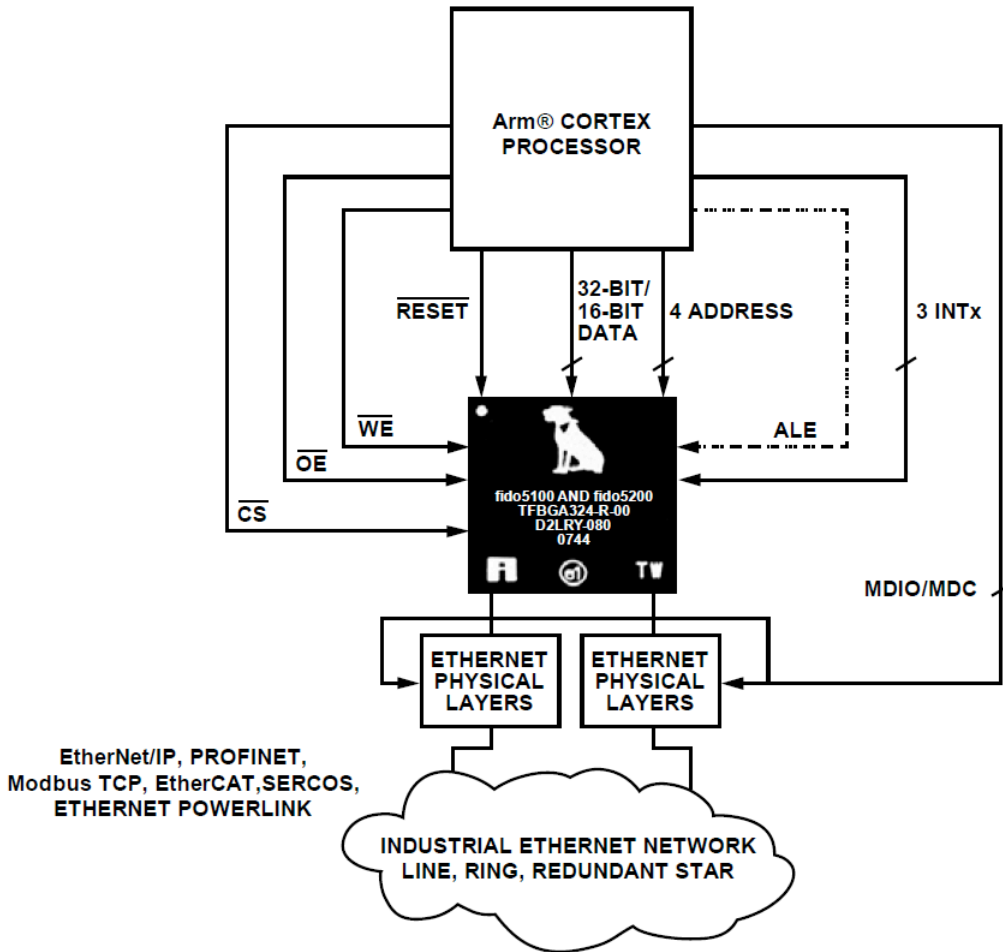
Arm® CORTEX PROCESSOR

$\overline{\text{RESET}}$

32-BIT/ 16-BIT DATA

4 ADDRESS

3 INTx

$\overline{\text{WE}}$

ALE

$\overline{\text{OE}}$

$\overline{\text{CS}}$

fido5100 AND fido5200
TFBGA324-R-00
D2LRY-080
0744

MDIO/MDC

ETHERNET PHYSICAL LAYERS

ETHERNET PHYSICAL LAYERS

EtherNet/IP, PROFINET, Modbus TCP, EtherCAT,SERCOS, ETHERNET POWERLINK

INDUSTRIAL ETHERNET NETWORK LINE, RING, REDUNDANT STAR